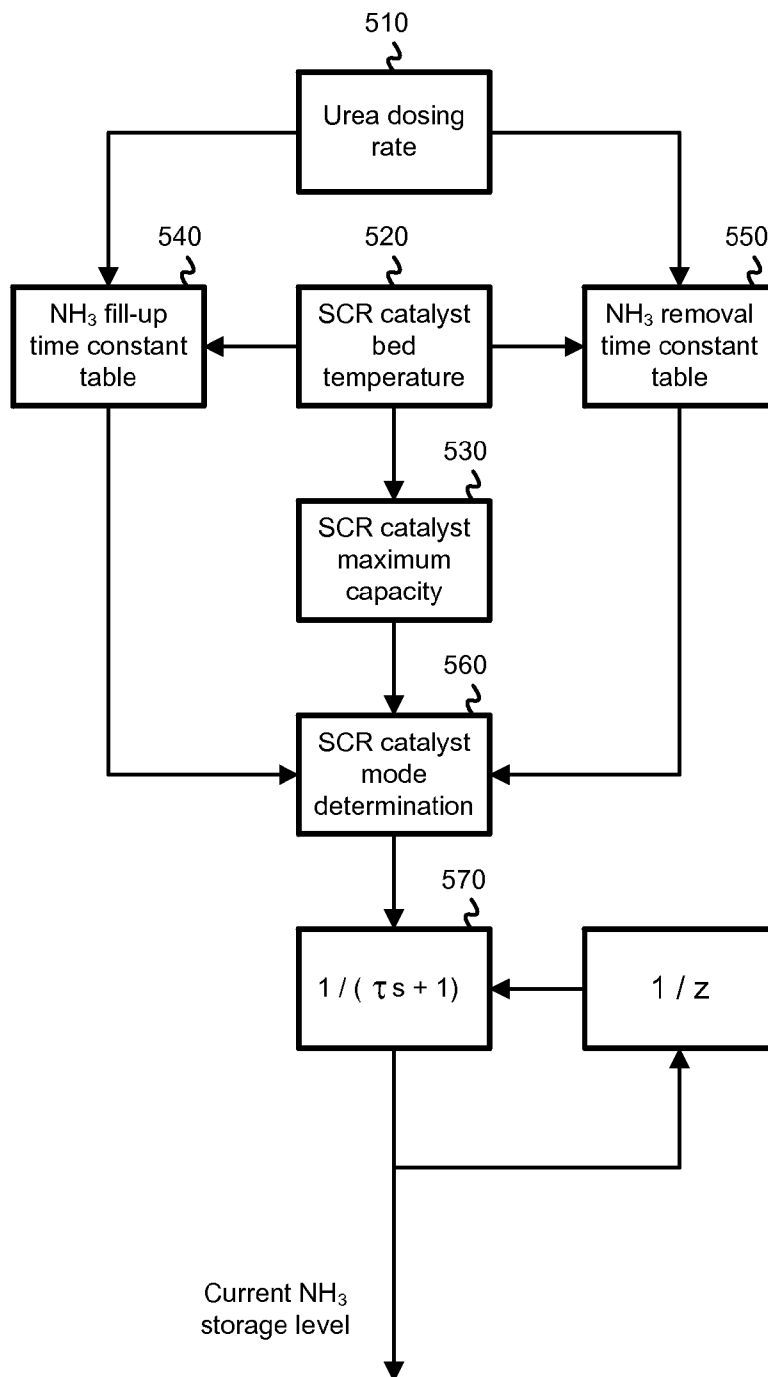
510

Urea dosing rate

540

$NH_3$ fill-up time constant table

520

SCR catalyst bed temperature

550

$NH_3$ removal time constant table

530

SCR catalyst maximum capacity

560

SCR catalyst mode determination

570

$1 / (\tau s + 1)$

$1 / z$

Current $NH_3$ storage level